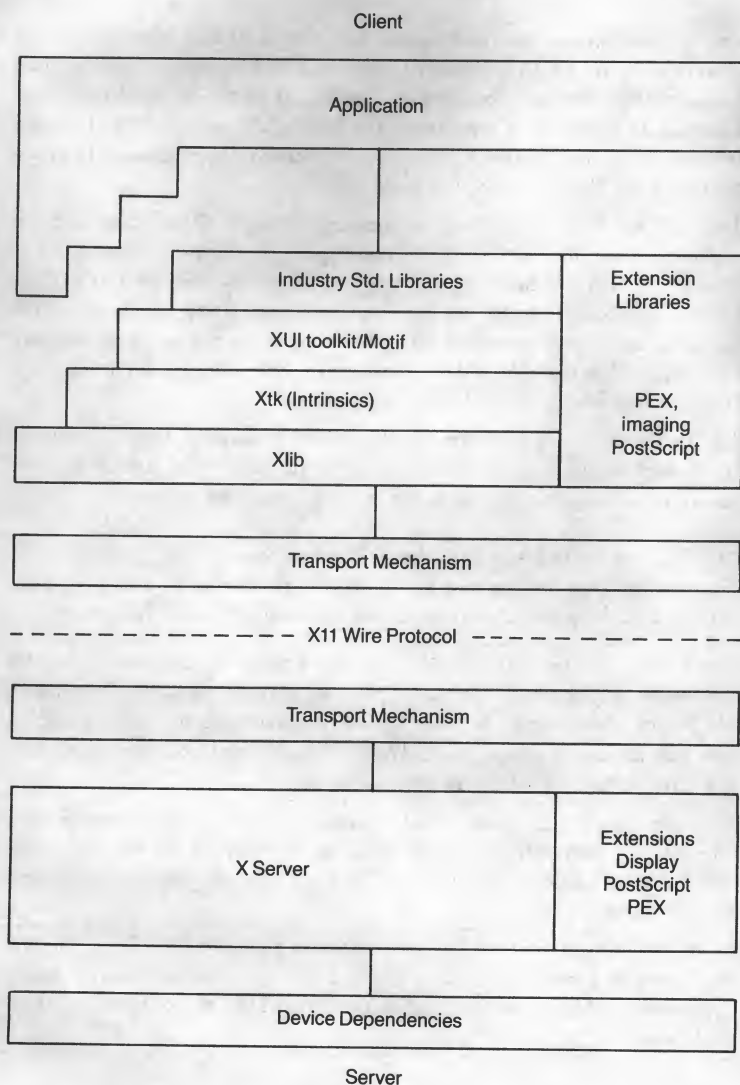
Client

Application

Industry Std. Libraries

Extension Libraries

XUI toolkit/Motif

Xtk (Intrinsics)

PEX, imaging PostScript

Xlib

Transport Mechanism

X11 Wire Protocol

Transport Mechanism

X Server

Extensions Display PostScript PEX

Device Dependencies

Server